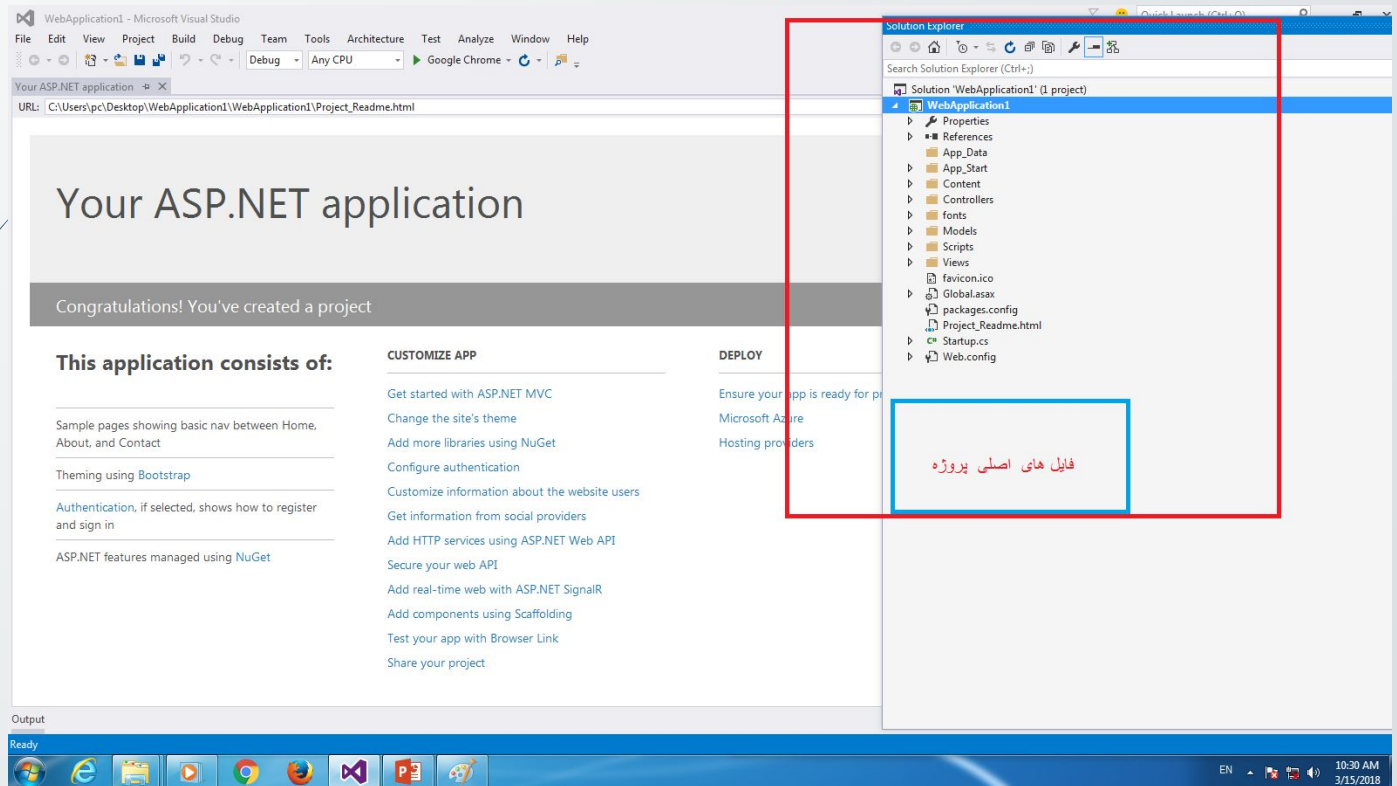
WebApplication1 - Microsoft Visual Studio
Quick Launch (Ctrl+Q)
File Edit View Project Build Debug Team Tools Architecture Test Analyze Window Help
Debug Any CPU Google Chrome
Your ASP.NET application
URL: C:\Users\pc\Desktop\WebApplication1\WebApplication1\Project_Readme.html

Your ASP.NET application

Congratulations! You've created a project

This application consists of:

Sample pages showing basic nav between Home, About, and Contact

Theming using Bootstrap

Authentication, if selected, shows how to register and sign in

ASP.NET features managed using NuGet

CUSTOMIZE APP

Get started with ASP.NET MVC
Change the site's theme
Add more libraries using NuGet
Configure authentication
Customize information about the website users
Get information from social providers
Add HTTP services using ASP.NET Web API
Secure your web API
Add real-time web with ASP.NET SignalR
Add components using Scaffolding
Test your app with Browser Link
Share your project

DEPLOY

Ensure your app is ready for pr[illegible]
Microsoft Azure
Hosting providers

Solution Explorer
Search Solution Explorer (Ctrl+;)
Solution 'WebApplication1' (1 project)
WebApplication1
Properties
References
App_Data
App_Start
Content
Controllers
fonts
Models
Scripts
Views
favicon.ico
Global.asax
packages.config
Project_Readme.html
Startup.cs
Web.config

فایل های اصلی پروژه

Output
Ready
EN 10:30 AM 3/15/2018